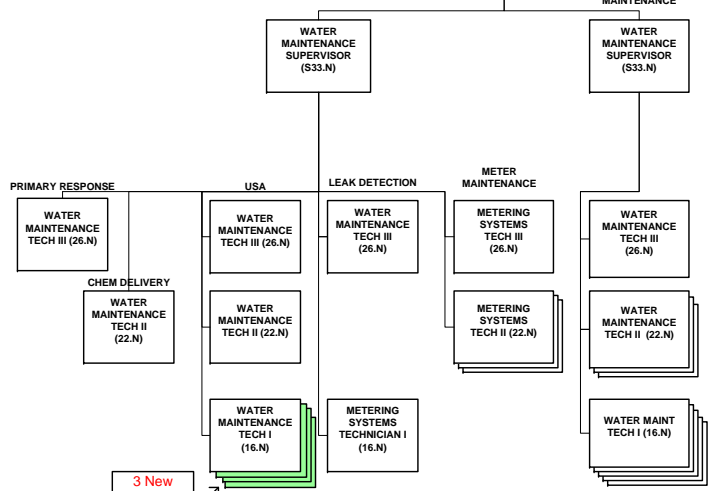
MAINTENANCE

WATER MAINTENANCE SUPERVISOR (S33.N)

WATER MAINTENANCE SUPERVISOR (S33.N)

PRIMARY RESPONSE

USA

LEAK DETECTION

METER MAINTENANCE

WATER MAINTENANCE TECH III (26.N)

CHEM DELIVERY

WATER MAINTENANCE TECH II (22.N)

WATER MAINTENANCE TECH III (26.N)

WATER MAINTENANCE TECH II (22.N)

WATER MAINTENANCE TECH I (16.N)

WATER MAINTENANCE TECH III (26.N)

METERING SYSTEMS TECHNICIAN I (16.N)

METERING SYSTEMS TECH III (26.N)

METERING SYSTEMS TECH II (22.N)

WATER MAINTENANCE TECH III (26.N)

WATER MAINTENANCE TECH II (22.N)

WATER MAINT TECH I (16.N)

3 New